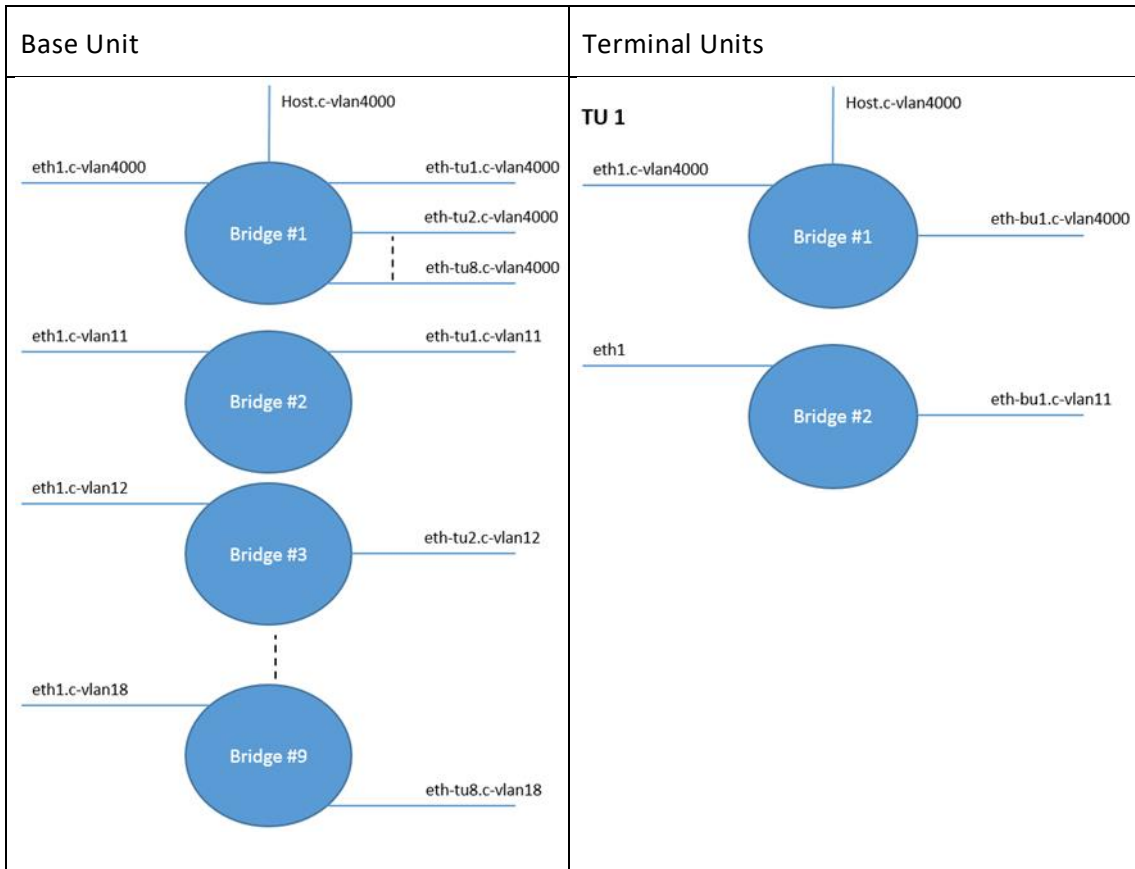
| Base Unit | Terminal Units |
|---|---|
| Host.c-vlan4000<br>eth1.c-vlan4000<br>eth-tu1.c-vlan4000<br>Bridge #1<br>eth-tu2.c-vlan4000<br>eth-tu8.c-vlan4000<br>eth1.c-vlan11<br>eth-tu1.c-vlan11<br>Bridge #2<br>eth1.c-vlan12<br>Bridge #3<br>eth-tu2.c-vlan12<br>eth1.c-vlan18<br>Bridge #9<br>eth-tu8.c-vlan18 | TU 1<br>Host.c-vlan4000<br>eth1.c-vlan4000<br>Bridge #1<br>eth-bu1.c-vlan4000<br>eth1<br>Bridge #2<br>eth-bu1.c-vlan11 |